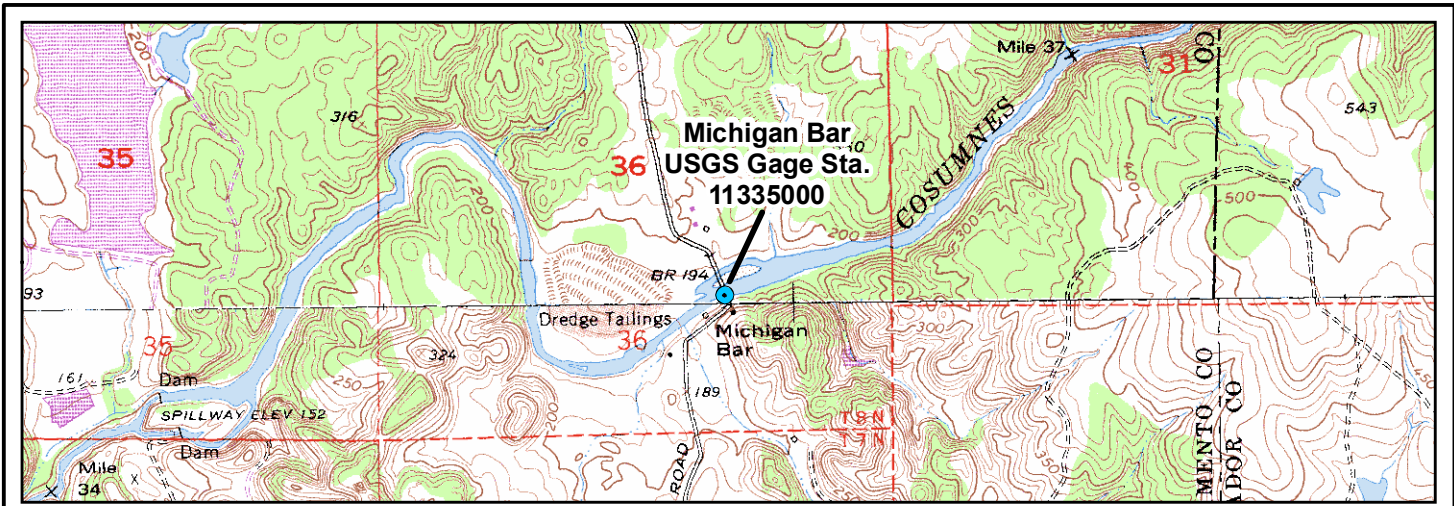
Mile 37
31
CO
543
200
316
35
36
Michigan Bar
USGS Gage Sta.
11335000
COSUMNES
10
400
300
500
200
BR 194
93
Dredge Tailings
Michigan
Bar
36
35
300
324
161
Dam
250
189
SPILLWAY ELEV 152
T8N
T7N
Dam
ROAD
350
MENTO CO
ADOR CO
Mile
34